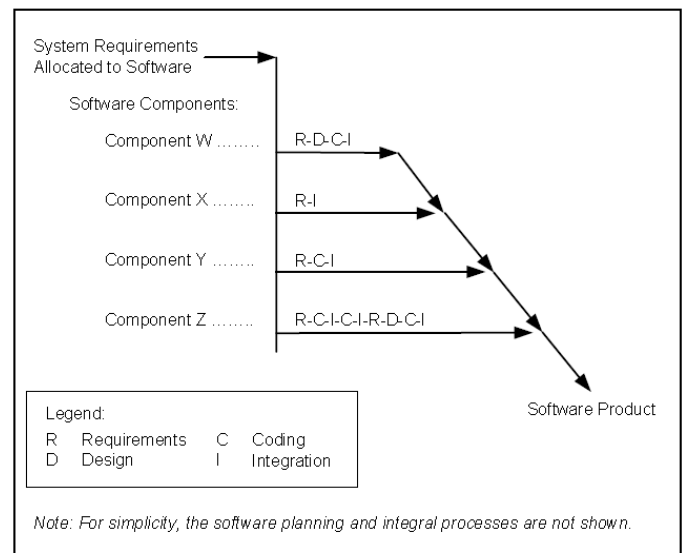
System Requirements
Allocated to Software

Software Components:

Component W ........ R-D-C-I

Component X ........ R-I

Component Y ........ R-C-I

Component Z ........ R-C-I-C-I-R-D-C-I

Software Product

Legend:
R Requirements C Coding
D Design I Integration

Note: For simplicity, the software planning and integral processes are not shown.